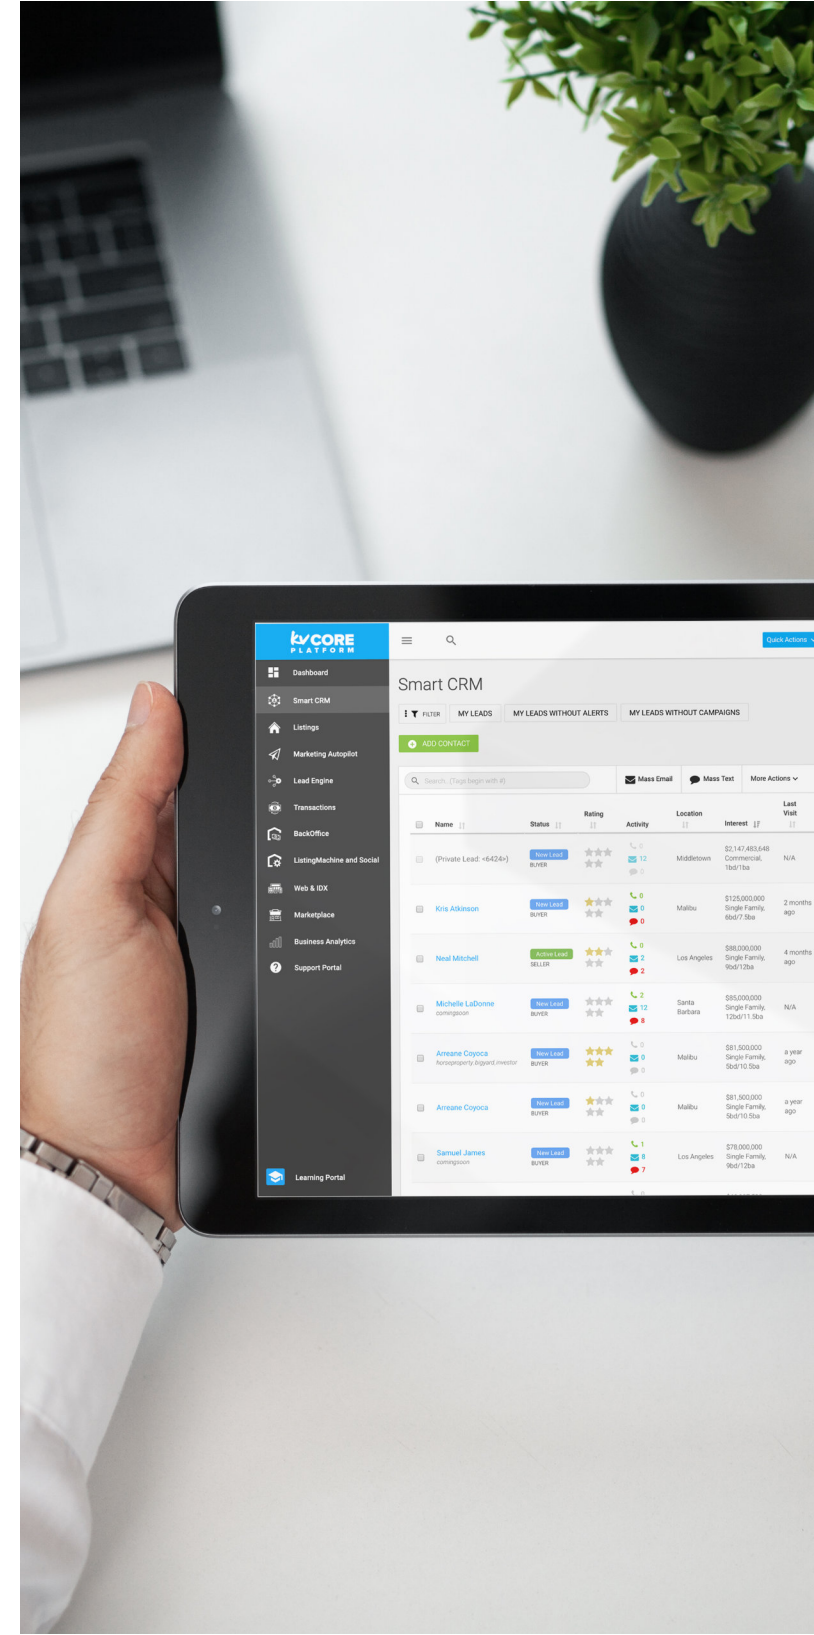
kvCORE PLATFORM

Dashboard
Smart CRM
Listings
Marketing Autopilot
Lead Engine
Transactions
BackOffice
ListingMachine and Social
Web & IDX
Marketplace
Business Analytics
Support Portal
Learning Portal

Quick Actions

Smart CRM

FILTER | MY LEADS | MY LEADS WITHOUT ALERTS | MY LEADS WITHOUT CAMPAIGNS

ADD CONTACT

Search (Tags begin with #)

Mass Email | Mass Text | More Actions

| Name | Status | Rating | Activity | Location | Interest | Last Visit |
|---|---|---|---|---|---|---|
| (Private Lead: <6424>) | New Lead BUYER | | 0 12 0 | Middletown | \$2,147,483,648 Commercial, 1bd/1ba | N/A |
| Kris Atkinson | New Lead BUYER | | 0 0 0 | Malibu | \$125,000,000 Single Family, 6bd/7.5ba | 2 months ago |
| Neal Mitchell | Active Lead SELLER | | 0 2 2 | Los Angeles | \$88,000,000 Single Family, 9bd/12ba | 4 months ago |
| Michelle LaDonne comingsoon | New Lead BUYER | | 2 12 8 | Santa Barbara | \$85,000,000 Single Family, 12bd/11.5ba | N/A |
| Arreane Coyoca horseproperty,bigyard,investor | New Lead BUYER | | 0 0 0 | Malibu | \$81,500,000 Single Family, 5bd/10.5ba | a year ago |
| Arreane Coyoca | New Lead BUYER | | 0 0 0 | Malibu | \$81,500,000 Single Family, 5bd/10.5ba | a year ago |
| Samuel James comingsoon | New Lead BUYER | | 1 8 7 | Los Angeles | \$78,000,000 Single Family, 9bd/12ba | N/A |